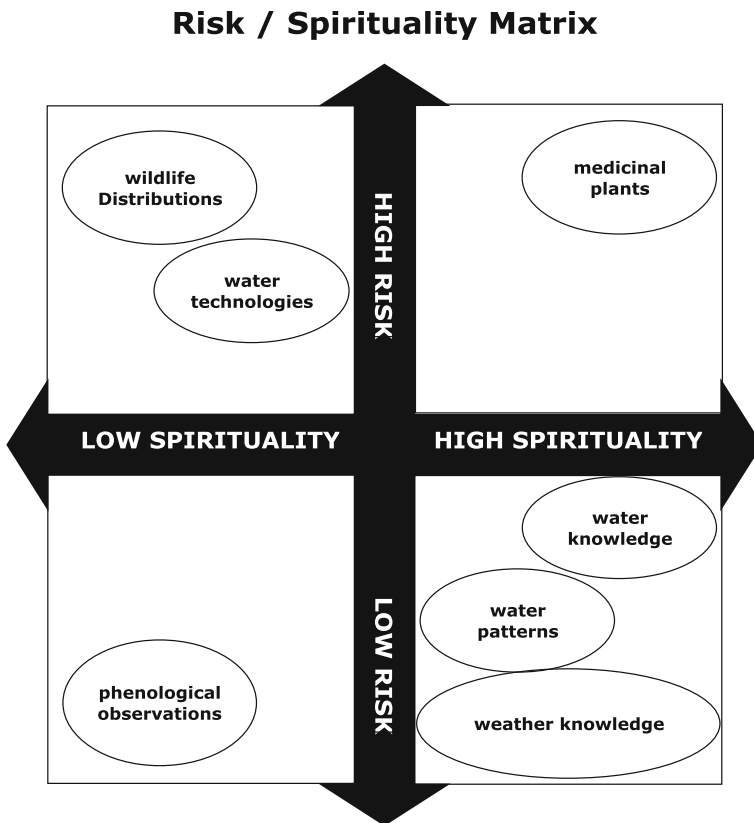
Risk / Spirituality Matrix

wildlife Distributions

water technologies

HIGH RISK

medicinal plants

LOW SPIRITUALITY

HIGH SPIRITUALITY

water knowledge

water patterns

LOW RISK

phenological observations

weather knowledge